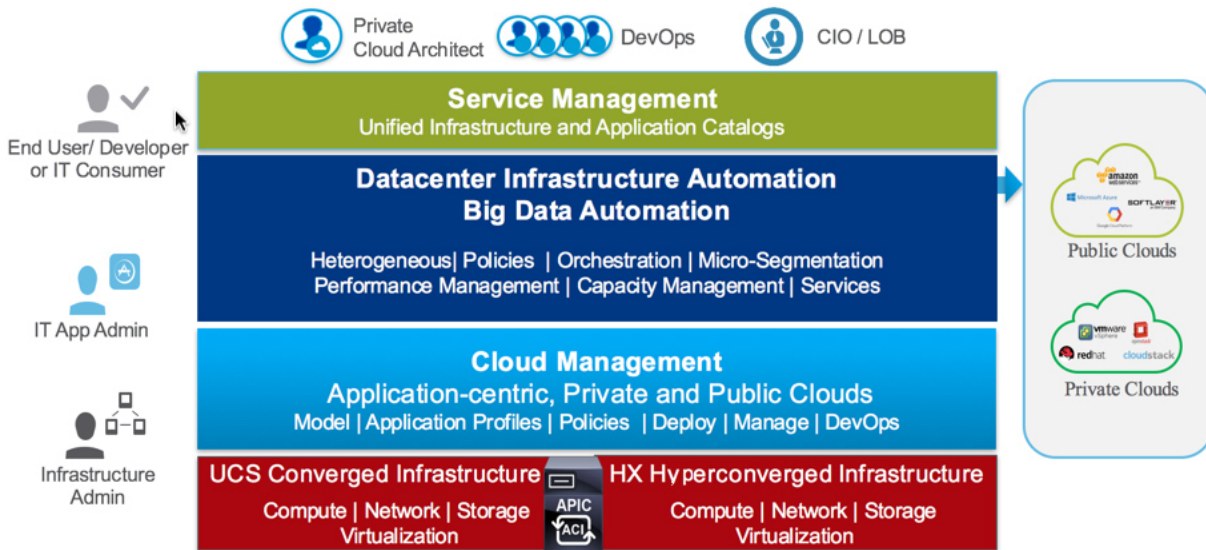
Private Cloud Architect

DevOps

CIO / LOB

End User/ Developer or IT Consumer

IT App Admin

Infrastructure Admin

Service Management
Unified Infrastructure and Application Catalogs

Datacenter Infrastructure Automation
Big Data Automation

Heterogeneous| Policies | Orchestration | Micro-Segmentation
Performance Management | Capacity Management | Services

Cloud Management
Application-centric, Private and Public Clouds
Model | Application Profiles | Policies | Deploy | Manage | DevOps

UCS Converged Infrastructure
Compute | Network | Storage
Virtualization

APIC
ACI

HX Hyperconverged Infrastructure
Compute | Network | Storage
Virtualization

amazon web services
Microsoft Azure
SOFTLAYER
Google Cloud Platform
Public Clouds

vmware vSphere
openstack
redhat
cloudstack
Private Clouds